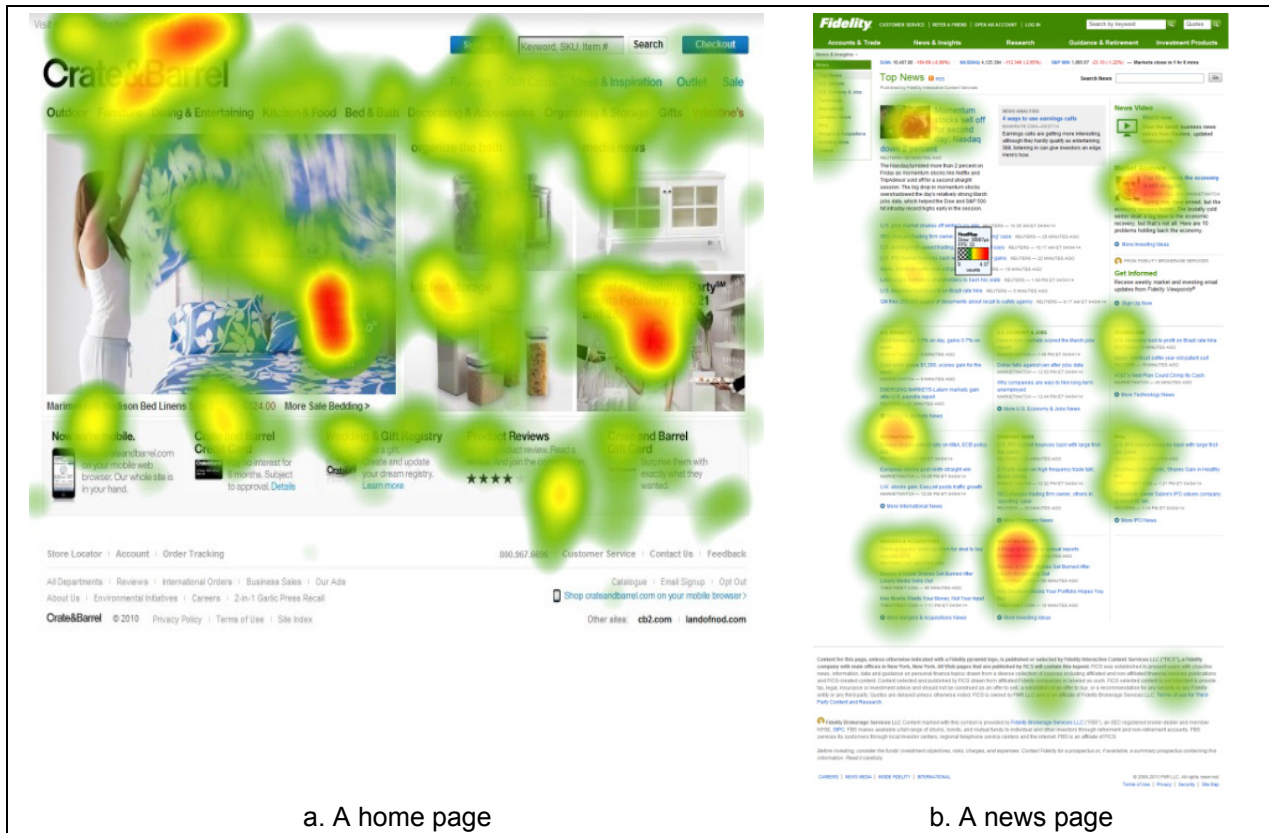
Visi

Keyword, SKU, Item #

Search

Checkout

Crate&Barrel

Outlet

Sale

Outdoor

Dining & Entertaining

Kitchen & Food

Bed & Bath

Decorating & Accessories

Organizing & Storage

Gifts

organize the bath

Marimekko Madison Bed Linens

24.00

More Sale Bedding >

Now mobile.

on your mobile web browser. Our whole site is in your hand.

Crate and Barrel

6 months. Subject to approval. Details

Wedding & Gift Registry

Create and update your dream registry. Learn more

Product Reviews

Crate and Barrel Gift Card

Surprise them with exactly what they wanted.

Store Locator | Account | Order Tracking

800.967.6696 | Customer Service | Contact Us | Feedback

All Departments | Reviews | International Orders | Business Sales | Our Ads

Catalogue | Email Signup | Opt Out

About Us | Environmental Initiatives | Careers | 2-in-1 Garlic Press Recall

Shop crateandbarrel.com on your mobile browser >

Crate&Barrel © 2010 Privacy Policy | Terms of Use | Site Index

Other sites: cb2.com | landofnod.com

Fidelity CUSTOMER SERVICE | REFER A FRIEND | OPEN AN ACCOUNT | LOG IN

Search by keyword

Quotes

Accounts & Trade

News & Insights

Research

Guidance & Retirement

Investment Products

Top News

Search News

Go

News Video

NEWS ANALYSIS

4 ways to use earnings calls

More Investing Ideas

Get Informed

Sign Up Now

More U.S. Economy & Jobs News

More Technology News

More International News

More IPO News

More Mergers & Acquisitions News

More Investing Ideas

a. A home page

b. A news page